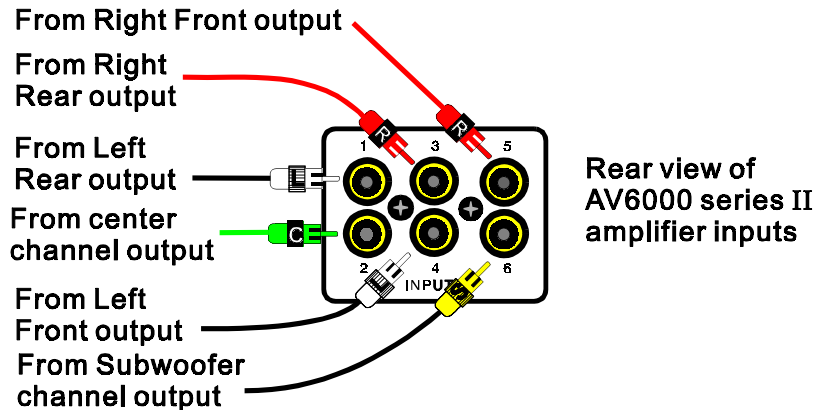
From Right Front output

From Right
Rear output

From Left
Rear output

From center
channel output

From Left
Front output

From Subwoofer
channel output

R

R

1

3

5

C

2

4

6

INPUTS

Rear view of
AV6000 series II
amplifier inputs